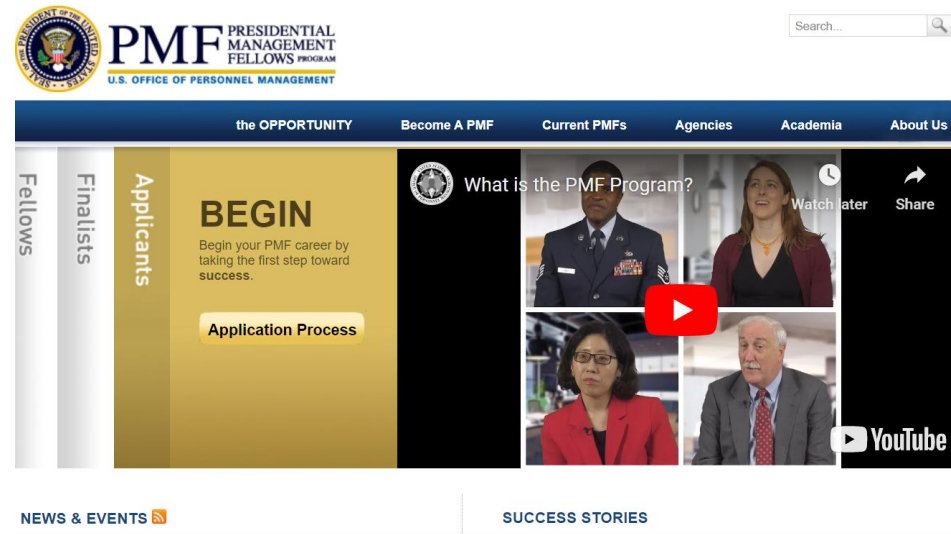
SEAL OF THE PRESIDENT OF THE UNITED STATES

PMF PRESIDENTIAL MANAGEMENT FELLOWS PROGRAM
U.S. OFFICE OF PERSONNEL MANAGEMENT

Search...

the OPPORTUNITY
Become A PMF
Current PMFs
Agencies
Academia
About Us

Fellows
Finalists
Applicants

BEGIN
Begin your PMF career by taking the first step toward **success**.

Application Process

What is the PMF Program?
Watch later
Share
YouTube

NEWS & EVENTS

SUCCESS STORIES